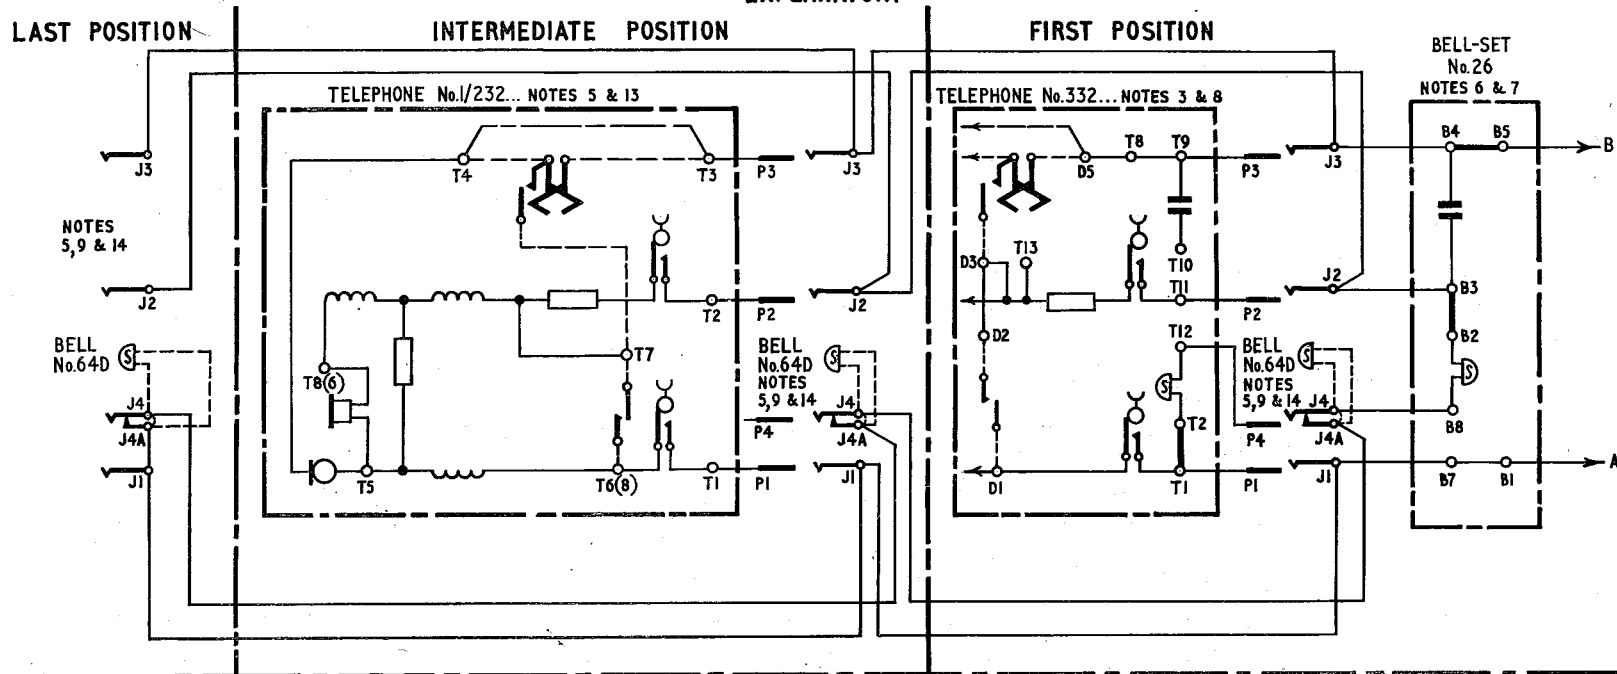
LAST POSITION

INTERMEDIATE POSITION

FIRST POSITION

BELL-SET No.26 NOTES 6 & 7

TELEPHONE No.1/232... NOTES 5 & 13

TELEPHONE No.332... NOTES 3 & 8

J3
NOTES 5,9 & 14
J2
BELL No.64D
J4
J4A
J1

T4 T3 P3 J3
T2 P2 J2
T8(6)
T7
BELL No.64D NOTES 5,9 &14
J4
P4
J4A
T5 T6(8) T1 P1 J1

D5 T8 T9 P3 J3
D3 T13 T10
T11 P2 J2
D2 T12
BELL No.64D NOTES 5,9 & 14 J4
T2 P4 J4A
D1 T1 P1 J1

B4 B5 B
B3
B2
B8
B7 B1 A